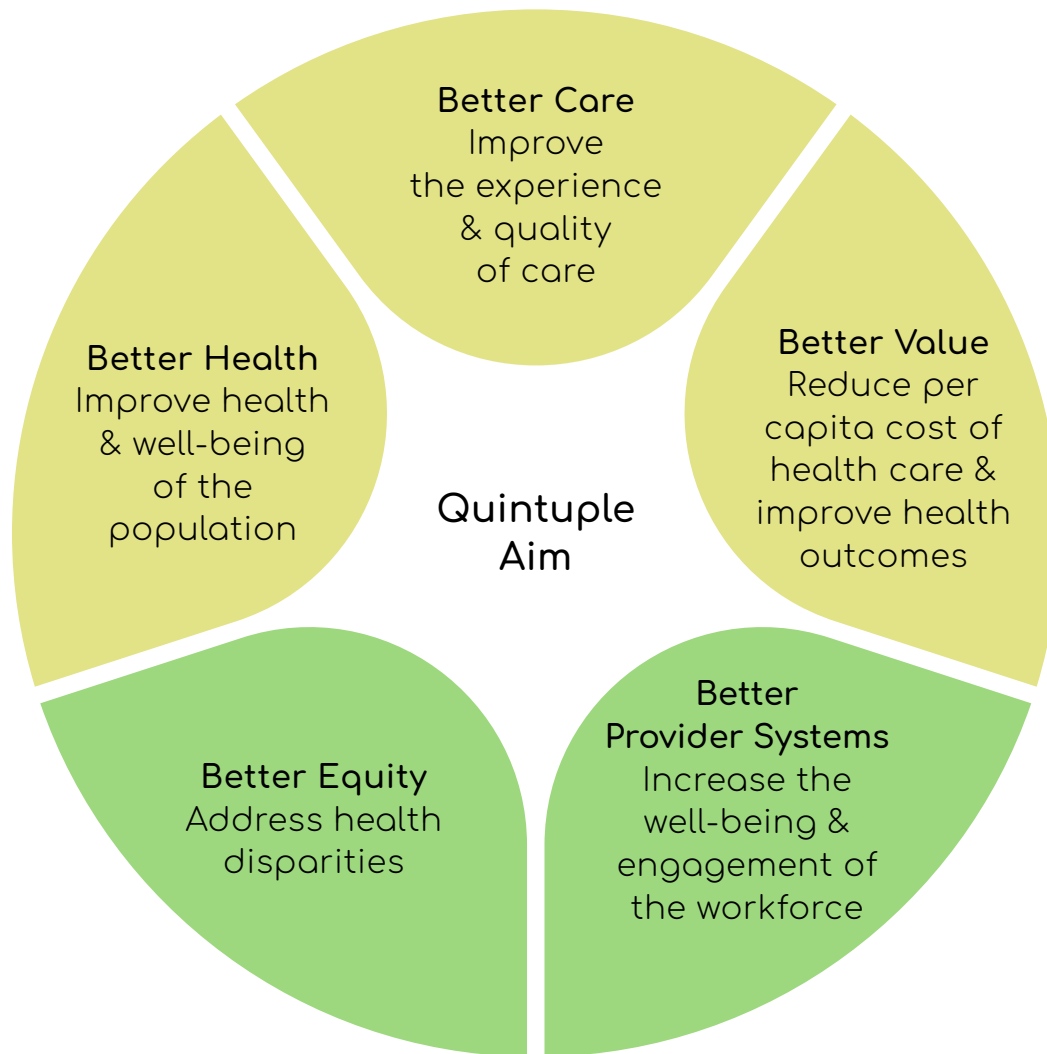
Better Care
Improve the experience & quality of care

Better Health
Improve health & well-being of the population

Quintuple Aim

Better Value
Reduce per capita cost of health care & improve health outcomes

Better Equity
Address health disparities

Better Provider Systems
Increase the well-being & engagement of the workforce